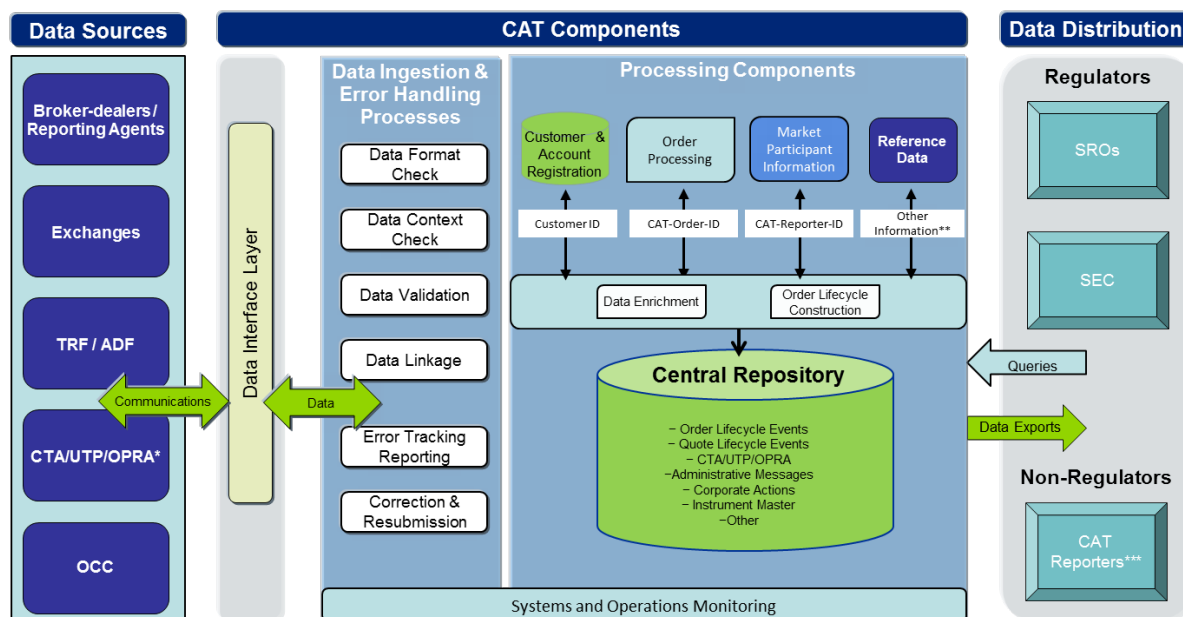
Data Sources

Broker-dealers / Reporting Agents

Exchanges

TRF / ADF

CTA/UTP/OPRA*

OCC

Communications

Data Interface Layer

Data

CAT Components

Data Ingestion & Error Handling Processes

Data Format Check

Data Context Check

Data Validation

Data Linkage

Error Tracking Reporting

Correction & Resubmission

Processing Components

Customer & Account Registration

Order Processing

Market Participant Information

Reference Data

Customer ID

CAT-Order-ID

CAT-Reporter-ID

Other Information**

Data Enrichment

Order Lifecycle Construction

Central Repository

− Order Lifecycle Events
− Quote Lifecycle Events
− CTA/UTP/OPRA
−Administrative Messages
− Corporate Actions
− Instrument Master
−Other

Systems and Operations Monitoring

Data Distribution

Regulators

SROs

SEC

Queries

Data Exports

Non-Regulators

CAT Reporters***